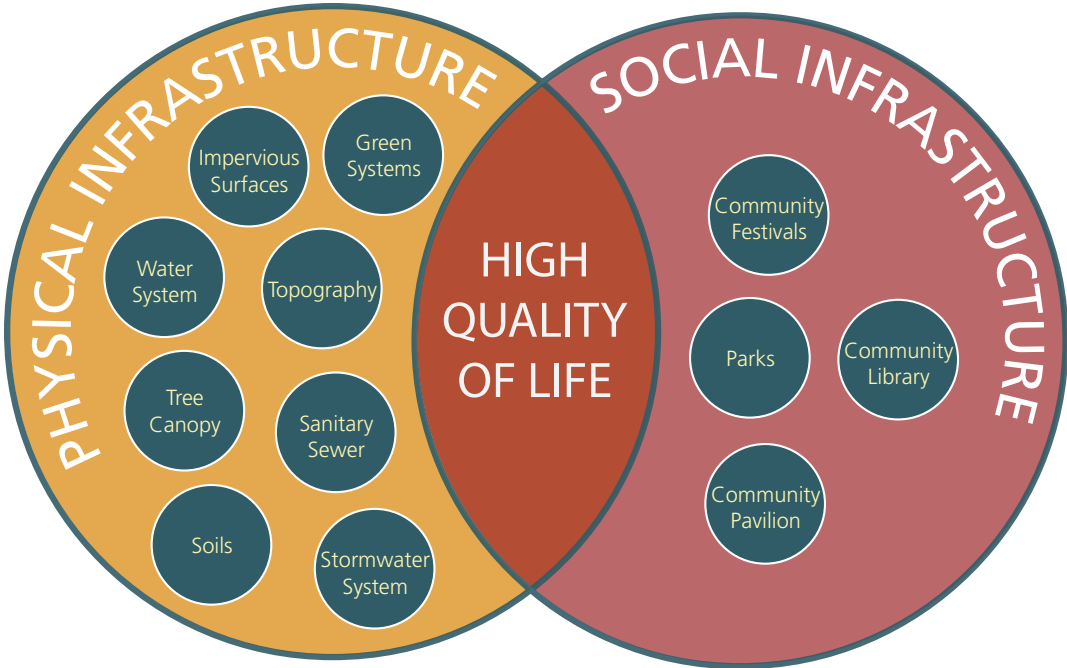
PHYSICAL INFRASTRUCTURE

Impervious Surfaces

Green Systems

Water System

Topography

Tree Canopy

Sanitary Sewer

Soils

Stormwater System

HIGH QUALITY OF LIFE

SOCIAL INFRASTRUCTURE

Community Festivals

Parks

Community Library

Community Pavilion